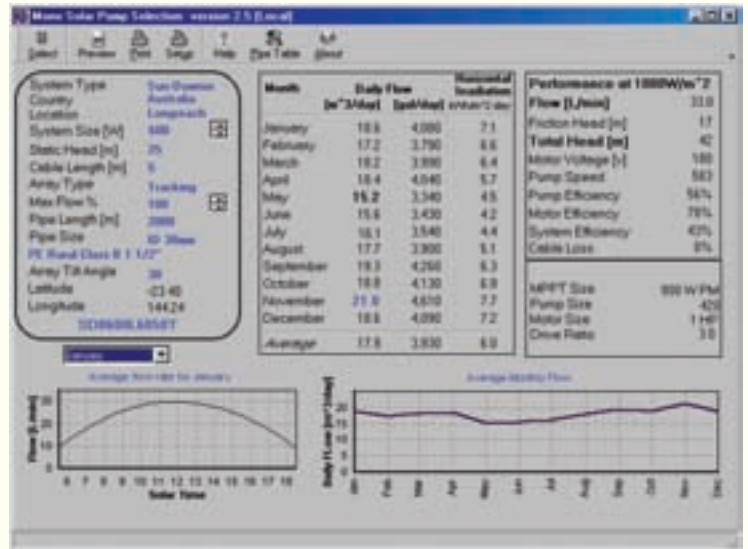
Mono Solar Pump Selection version 2.5 [Local]

Select Preview Print Setup Help Pipe Table About

System Type Sun Downer
Country Australia
Location Longreach
System Size [W] 680
Static Head [m] 25
Cable Length [m] 5
Array Type Tracking
Max Flow % 100
Pipe Length [m] 2000
Pipe Size ID 39mm
PE Rural Class B 1 1/2"
Array Tilt Angle 30
Latitude -23.40
Longitude 144.24
SD8686.68587

January

| Month | Daily Flow [m^3/day] | [gal/day] | Horizontal Insolation kWh/m^2 day |
|---|---|---|---|
| January | 18.6 | 4,080 | 7.1 |
| February | 17.2 | 3,790 | 6.6 |
| March | 18.2 | 3,990 | 6.4 |
| April | 18.4 | 4,040 | 5.7 |
| May | 15.2 | 3,340 | 4.8 |
| June | 15.6 | 3,430 | 4.2 |
| July | 16.1 | 3,540 | 4.4 |
| August | 17.7 | 3,900 | 5.1 |
| September | 19.3 | 4,250 | 6.3 |
| October | 18.8 | 4,130 | 6.8 |
| November | 21.0 | 4,610 | 7.7 |
| December | 18.6 | 4,090 | 7.2 |
| Average | 17.8 | 3,930 | 6.0 |

Performance at 1000W/m^2
Flow [L/min] 33.0
Friction Head [m] 17
Total Head [m] 42
Motor Voltage [v] 180
Pump Speed 583
Pump Efficiency 56%
Motor Efficiency 78%
System Efficiency 43%
Cable Loss 0%

MPPT Size 900 W PM
Pump Size 425
Motor Size 1 HP
Drive Ratio 3.0

Average flow rate for January
Flow [L/min]
30 25 20 15 10 5 0
6 7 8 9 10 11 12 13 14 15 16 17 18
Solar Time

Average Monthly Flow
Daily FLow [m^3/day]
20 15 10 5 0
Jan Feb Mar Apr May Jun Jul Aug Sep Oct Nov Dec